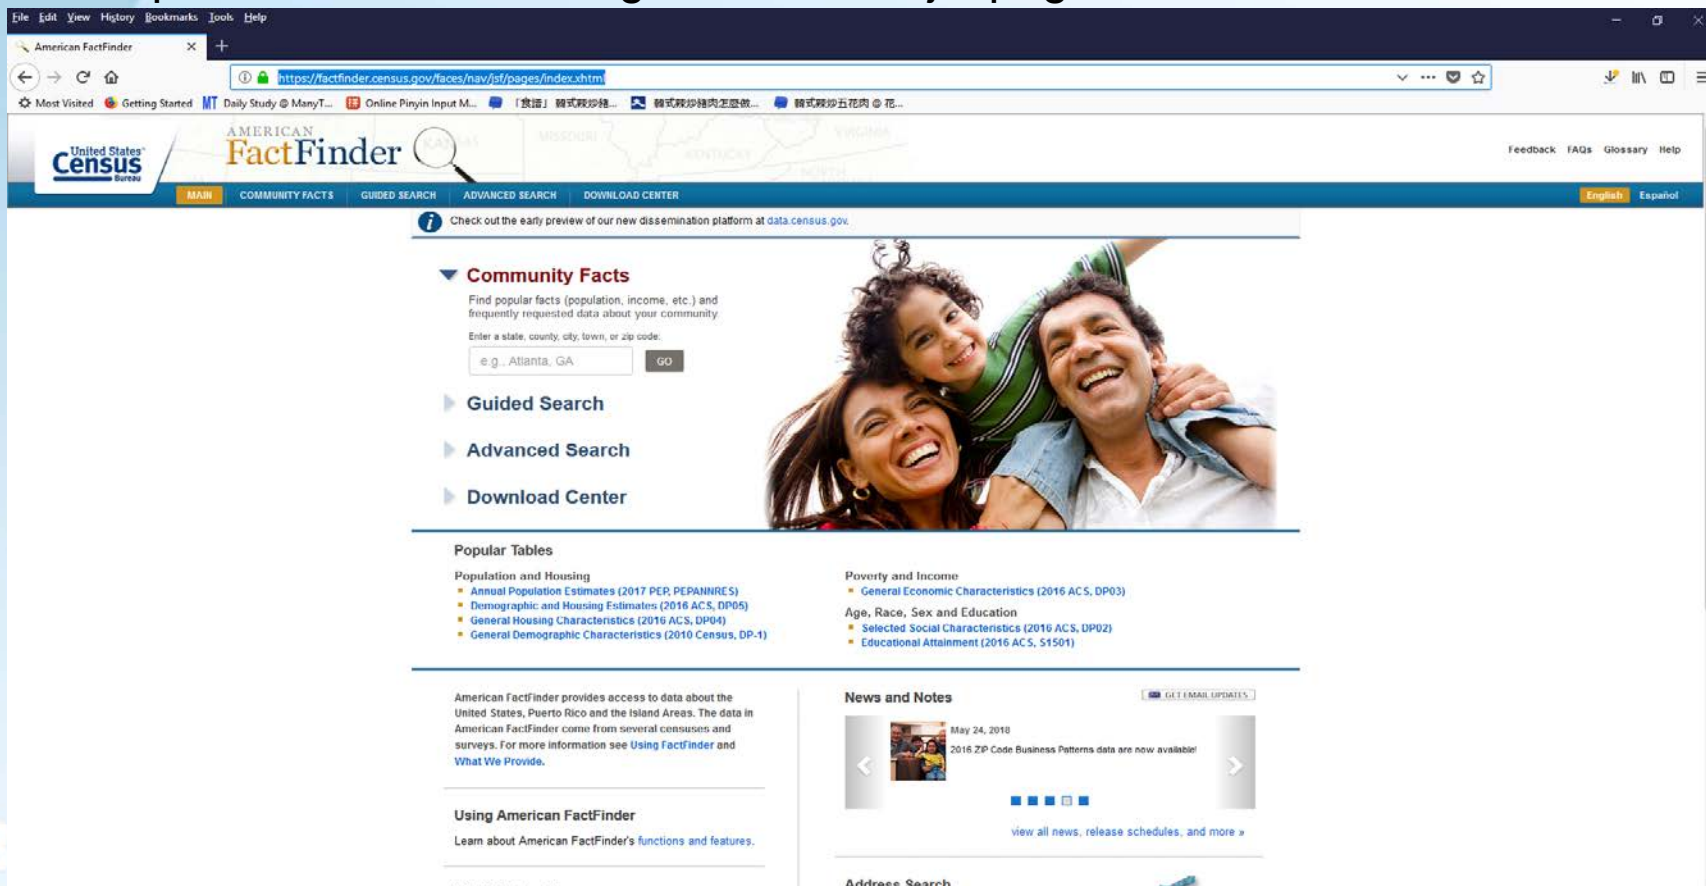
File Edit View History Bookmarks Tools Help

American FactFinder

https://factfinder.census.gov/faces/nav/jsf/pages/index.xhtml

Most Visited Getting Started Daily Study @ ManyT... Online Pinyin Input M... 「食語」韓式炒拌... 韓式炒豬肉怎麼做... 韓式炒五花肉 @ 花...

United States Census Bureau

AMERICAN FactFinder

Feedback FAQs Glossary Help

MAIN COMMUNITY FACTS GUIDED SEARCH ADVANCED SEARCH DOWNLOAD CENTER

English Español

Check out the early preview of our new dissemination platform at data.census.gov.

Community Facts

Find popular facts (population, income, etc.) and frequently requested data about your community

Enter a state, county, city, town, or zip code:

e.g., Atlanta, GA

GO

Guided Search

Advanced Search

Download Center

Popular Tables

Population and Housing
Annual Population Estimates (2017 PEP, PEPANNRES)
Demographic and Housing Estimates (2016 ACS, DP05)
General Housing Characteristics (2016 ACS, DP04)
General Demographic Characteristics (2010 Census, DP-1)

Poverty and Income
General Economic Characteristics (2016 ACS, DP03)

Age, Race, Sex and Education
Selected Social Characteristics (2016 ACS, DP02)
Educational Attainment (2016 ACS, S1501)

American FactFinder provides access to data about the United States, Puerto Rico and the Island Areas. The data in American FactFinder come from several censuses and surveys. For more information see Using FactFinder and What We Provide.

Using American FactFinder

Learn about American FactFinder's functions and features.

News and Notes

GET EMAIL UPDATES

May 24, 2018
2016 ZIP Code Business Patterns data are now available!

view all news, release schedules, and more »

Address Search